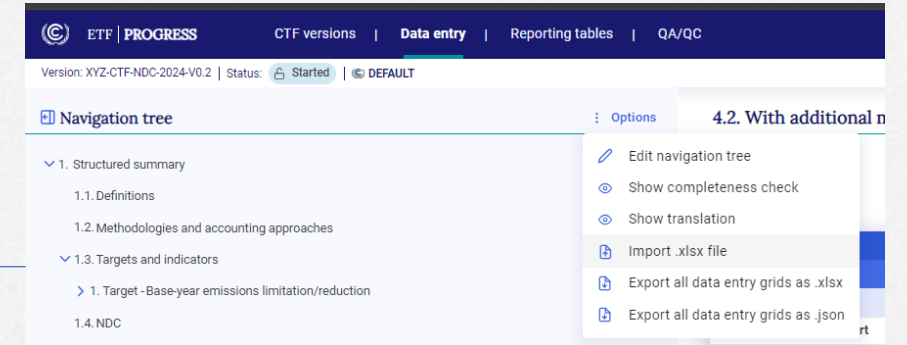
ETF | PROGRESS CTF versions | Data entry | Reporting tables | QA/QC

Version: XYZ-CTF-NDC-2024-V0.2 | Status: Started | DEFAULT

Navigation tree

Options

4.2. With additional m

1. Structured summary

1.1. Definitions

1.2. Methodologies and accounting approaches

1.3. Targets and indicators

1. Target -Base-year emissions limitation/reduction

1.4. NDC

Edit navigation tree

Show completeness check

Show translation

Import .xlsx file

Export all data entry grids as .xlsx

Export all data entry grids as .json

rt